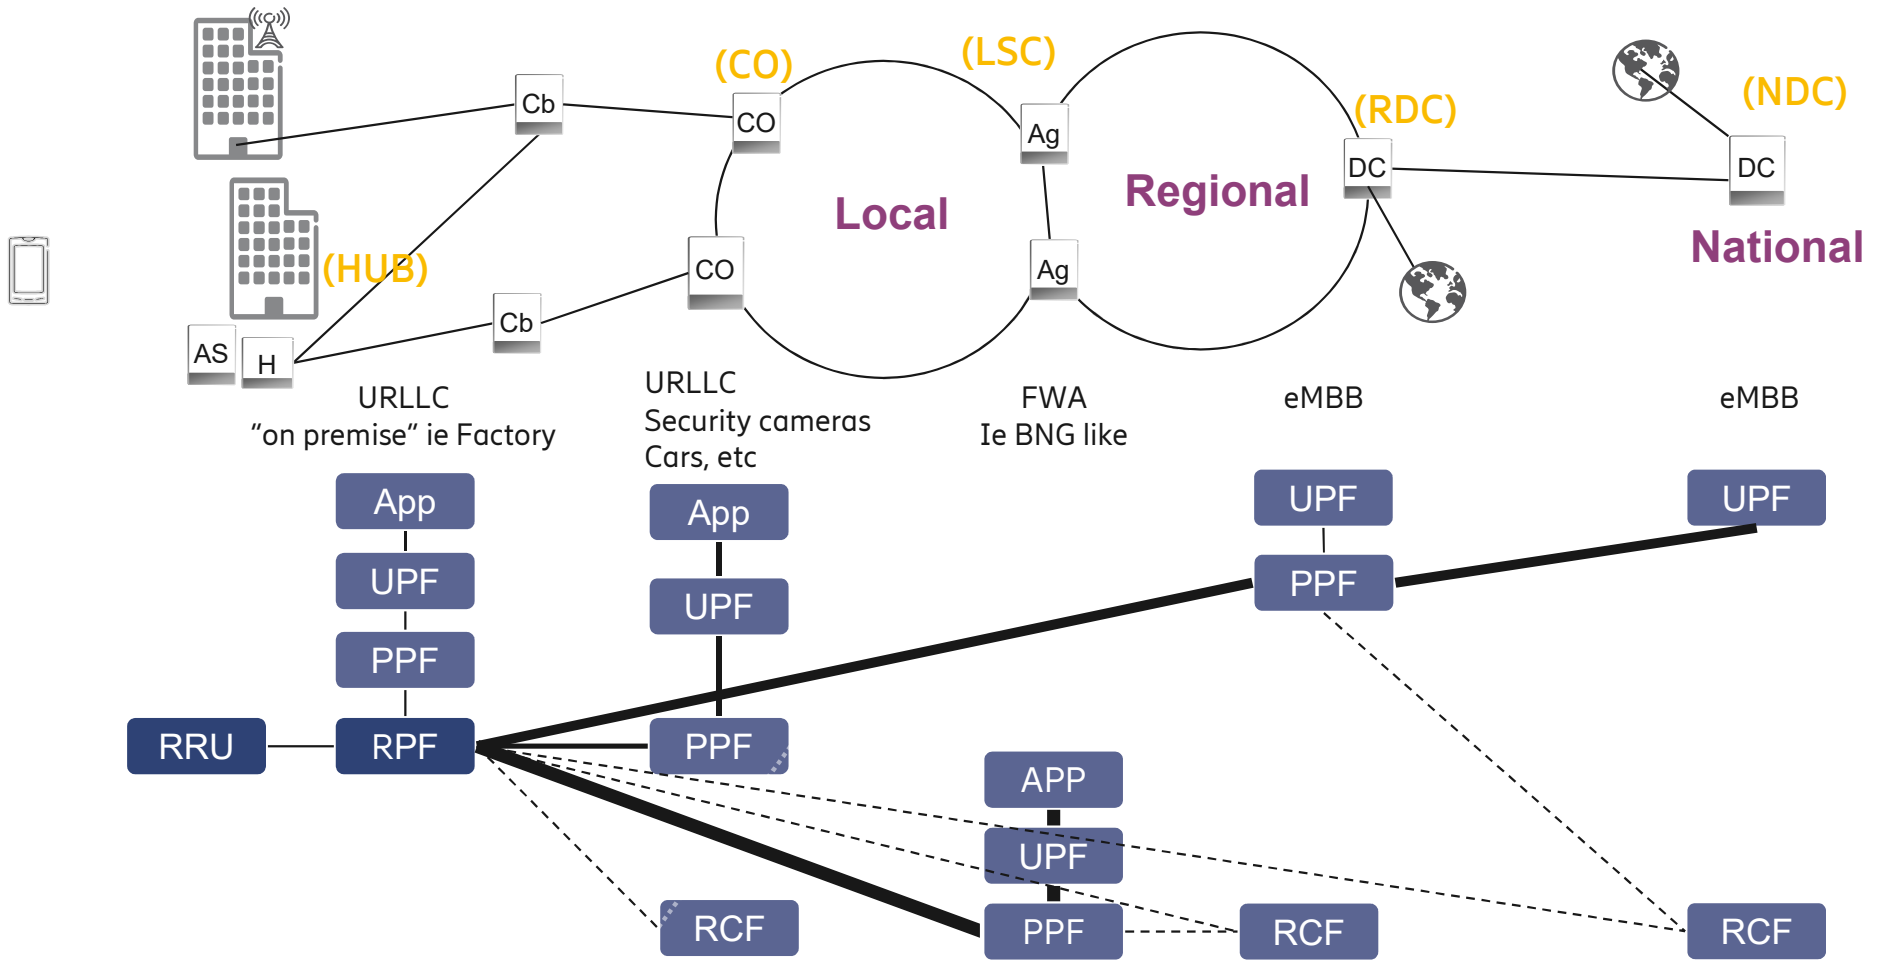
(CO)
(LSC)
(RDC)
(NDC)
Cb
CO
Ag
DC
DC
Local
Regional
National
(HUB)
CO
Ag
Cb
AS
H
URLLC
"on premise" ie Factory
URLLC
Security cameras
Cars, etc
FWA
Ie BNG like
eMBB
eMBB
App
UPF
PPF
RRU
RPF
App
UPF
PPF
UPF
PPF
UPF
APP
UPF
PPF
RCF
RCF
RCF